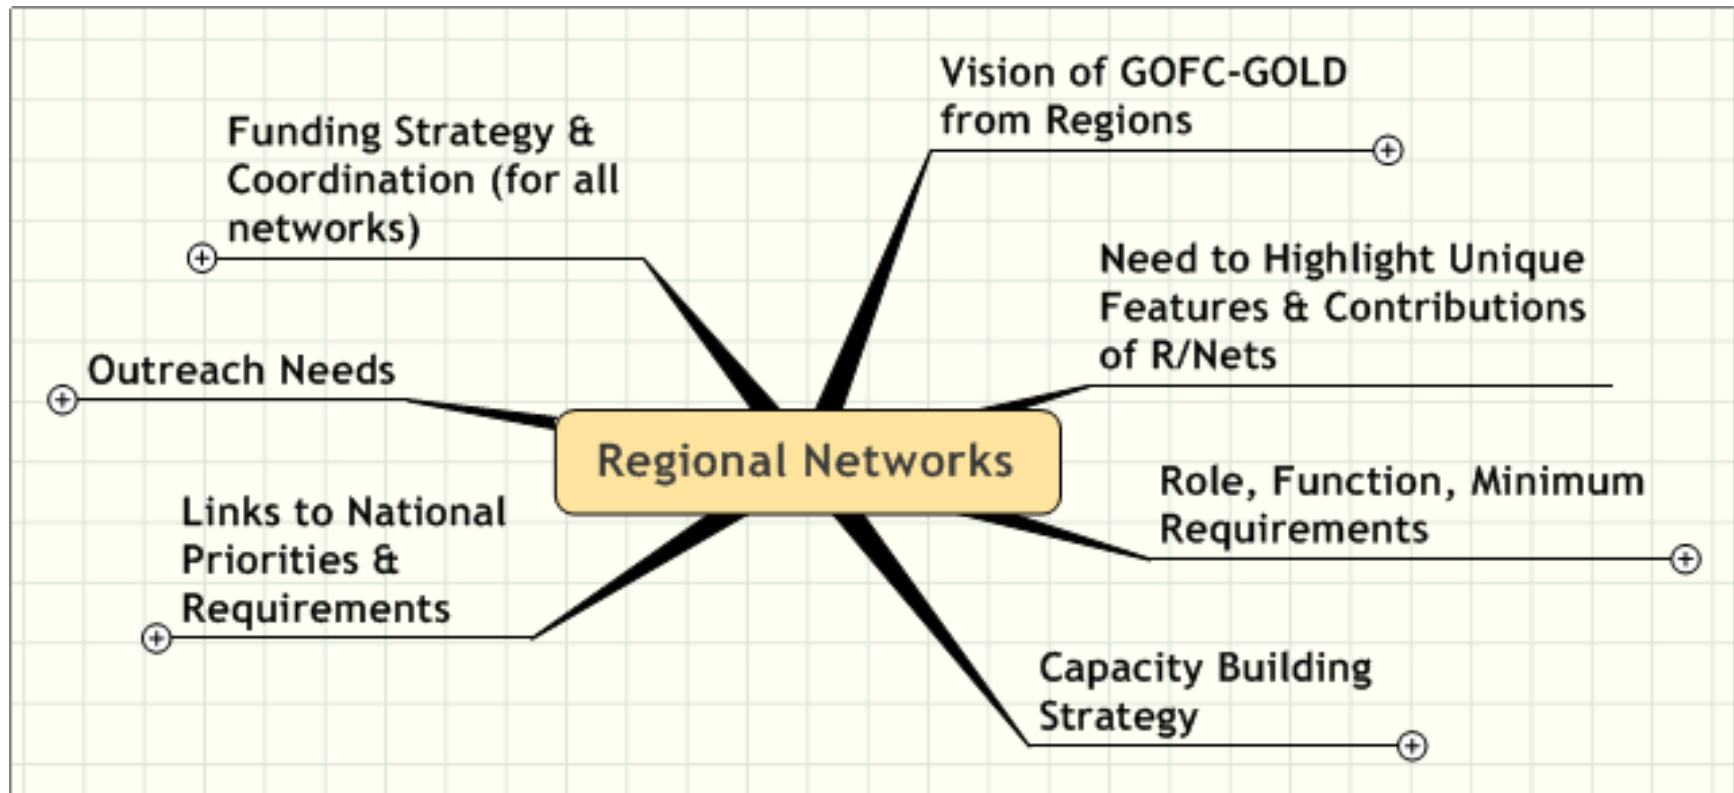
Regional Networks

Vision of GOFC-GOLD from Regions

Need to Highlight Unique Features & Contributions of R/Nets

Role, Function, Minimum Requirements

Capacity Building Strategy

Links to National Priorities & Requirements

Outreach Needs

Funding Strategy & Coordination (for all networks)